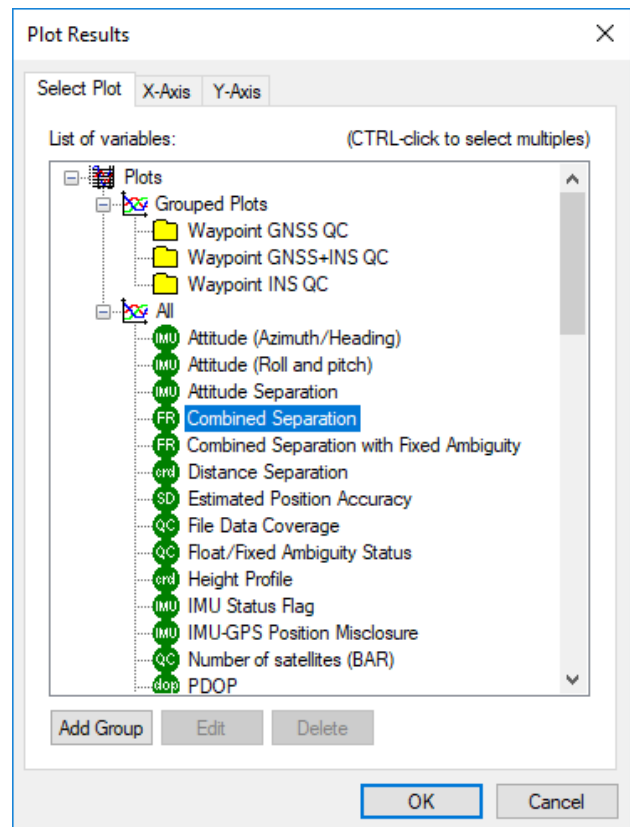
Plot Results

Select Plot | X-Axis | Y-Axis

List of variables: (CTRL-click to select multiples)

Plots
Grouped Plots
Waypoint GNSS QC
Waypoint GNSS+INS QC
Waypoint INS QC
All
IMU Attitude (Azimuth/Heading)
IMU Attitude (Roll and pitch)
IMU Attitude Separation
FR Combined Separation
FR Combined Separation with Fixed Ambiguity
crd Distance Separation
SD Estimated Position Accuracy
QC File Data Coverage
QC Float/Fixed Ambiguity Status
crd Height Profile
IMU IMU Status Flag
IMU IMU-GPS Position Misclosure
QC Number of satellites (BAR)
dop PDOP

Add Group | Edit | Delete

OK | Cancel